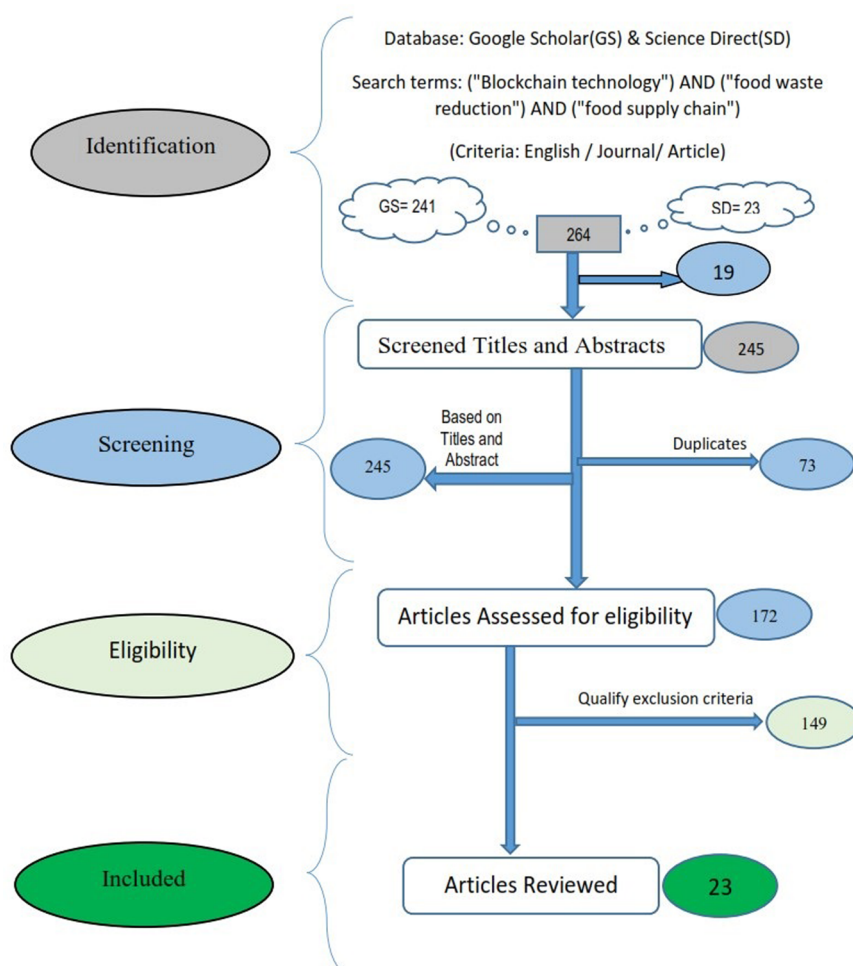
Identification

Database: Google Scholar(GS) & Science Direct(SD)

Search terms: ("Blockchain technology") AND ("food waste reduction") AND ("food supply chain")

(Criteria: English / Journal/ Article)

GS= 241

264

SD= 23

19

Screening

Screened Titles and Abstracts

245

Based on Titles and Abstract

245

Duplicates

73

Eligibility

Articles Assessed for eligibility

172

Qualify exclusion criteria

149

Included

Articles Reviewed

23